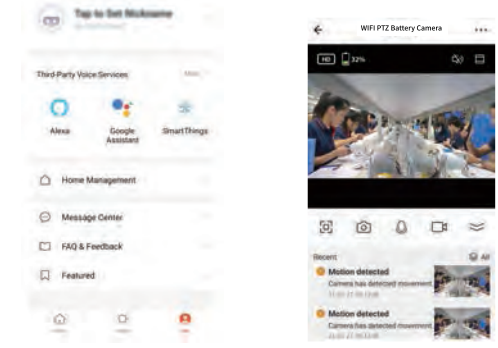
Tap to Set Nickname

Third-Party Voice Services

More

Alexa

Google Assistant

SmartThings

Home Management

Message Center

FAQ & Feedback

Featured

WIFI PTZ Battery Camera

HD

32%

Recent

All

Motion detected

Camera has detected movement

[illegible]

Motion detected

Camera has detected movement

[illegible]